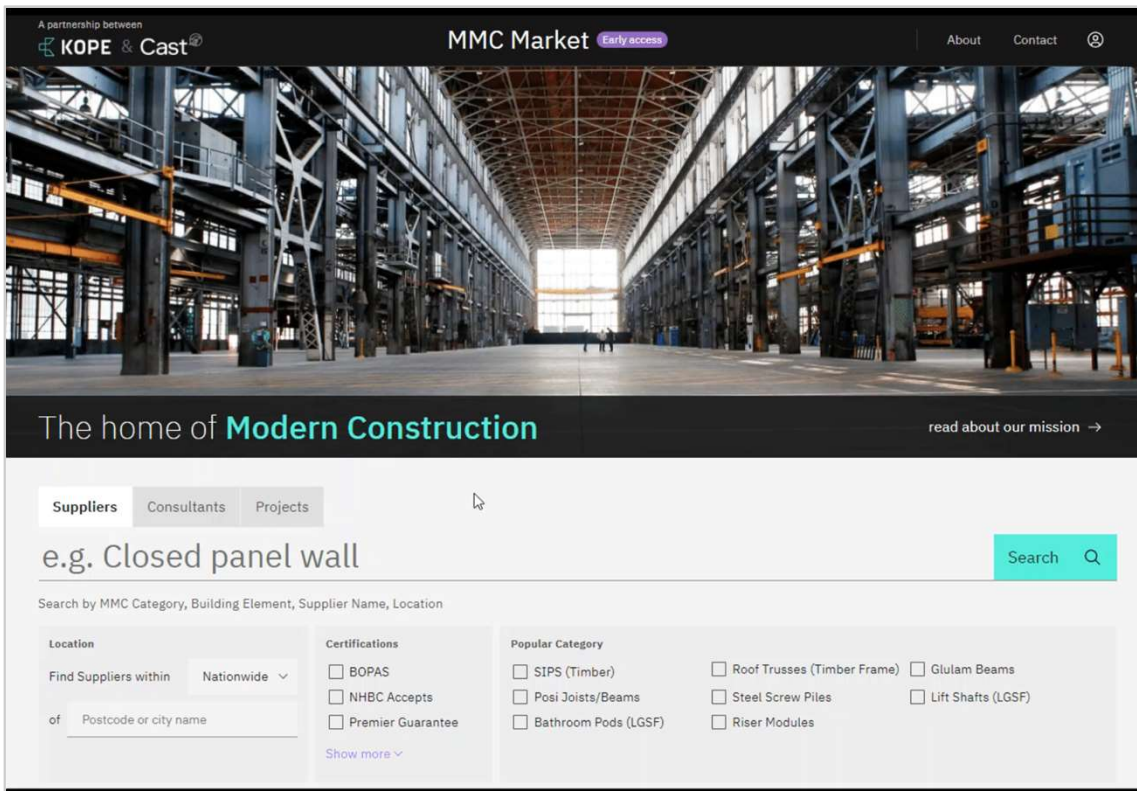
A partnership between
KOPE & Cast

MMC Market Early access

About Contact

The home of Modern Construction

read about our mission →

Suppliers Consultants Projects

e.g. Closed panel wall

Search

Search by MMC Category, Building Element, Supplier Name, Location

Location

Find Suppliers within Nationwide

of Postcode or city name

Certifications

BOPAS
NHBC Accepts
Premier Guarantee

Show more

Popular Category

SIPS (Timber)
Posi Joists/Beams
Bathroom Pods (LGSF)
Roof Trusses (Timber Frame)
Steel Screw Piles
Riser Modules
Glulam Beams
Lift Shafts (LGSF)